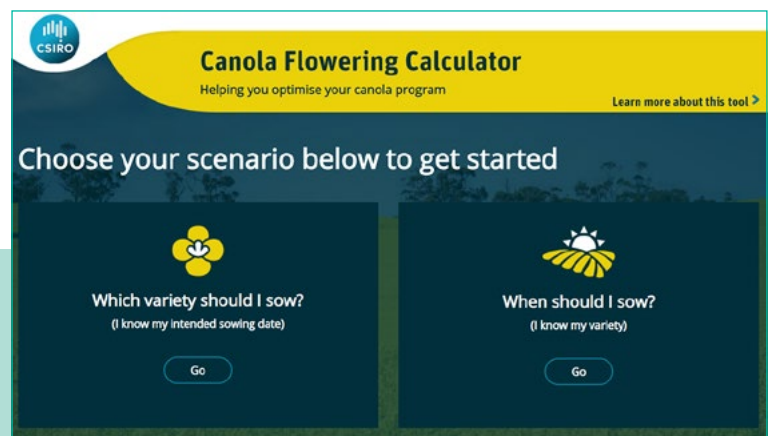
CSIRO

Canola Flowering Calculator

Helping you optimise your canola program

Learn more about this tool >

Choose your scenario below to get started

Which variety should I sow?

(I know my intended sowing date)

Go

When should I sow?

(I know my variety)

Go